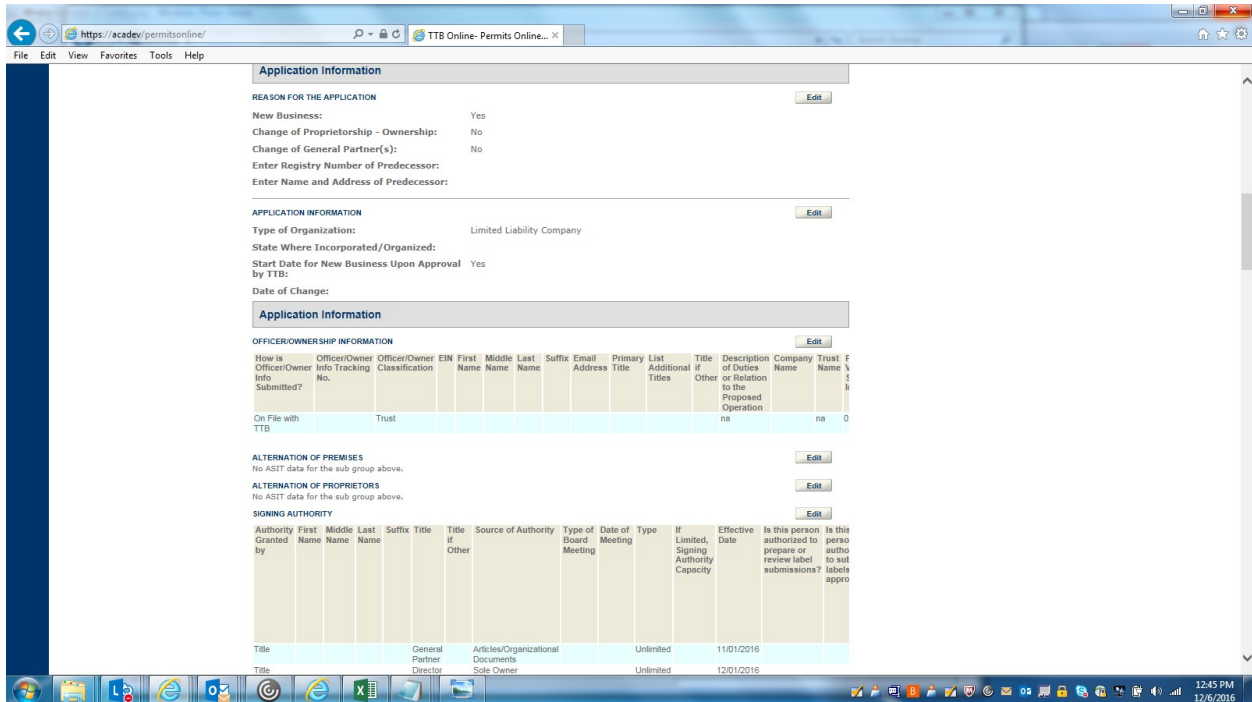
https://acadev/permitsonline/

TTB Online- Permits Online...

File Edit View Favorites Tools Help

Application Information

REASON FOR THE APPLICATION

Edit

New Business: Yes

Change of Proprietorship - Ownership: No

Change of General Partner(s): No

Enter Registry Number of Predecessor:

Enter Name and Address of Predecessor:

APPLICATION INFORMATION

Edit

Type of Organization: Limited Liability Company

State Where Incorporated/Organized:

Start Date for New Business Upon Approval by TTB: Yes

Date of Change:

Application Information

OFFICER/OWNERSHIP INFORMATION

Edit

| How is Officer/Owner Info Submitted? | Officer/Owner Info Tracking No. | Officer/Owner Classification | EIN | First Name | Middle Name | Last Name | Suffix | Email Address | Primary Title | List Additional Titles | Title if Other | Description of Duties or Relation to the Proposed Operation | Company Name | Trust Name | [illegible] |
|---|---|---|---|---|---|---|---|---|---|---|---|---|---|---|---|
| On File with TTB | | Trust | | | | | | | | | | na | | na | 0 |

ALTERNATION OF PREMISES

No ASIT data for the sub group above.

Edit

ALTERNATION OF PROPRIETORS

No ASIT data for the sub group above.

Edit

SIGNING AUTHORITY

Edit

| Authority Granted by | First Name | Middle Name | Last Name | Suffix | Title | Title if Other | Source of Authority | Type of Board Meeting | Date of Meeting | Type | If Limited, Signing Authority Capacity | Effective Date | Is this person authorized to prepare or review label submissions? | Is this perso autho to sul labels appro |
|---|---|---|---|---|---|---|---|---|---|---|---|---|---|---|
| Title | | | | | General Partner | | Articles/Organizational Documents | | | Unlimited | | 11/01/2016 | | |
| Title | | | | | Director | | Sole Owner | | | Unlimited | | 12/01/2016 | | |

12:45 PM
12/6/2016